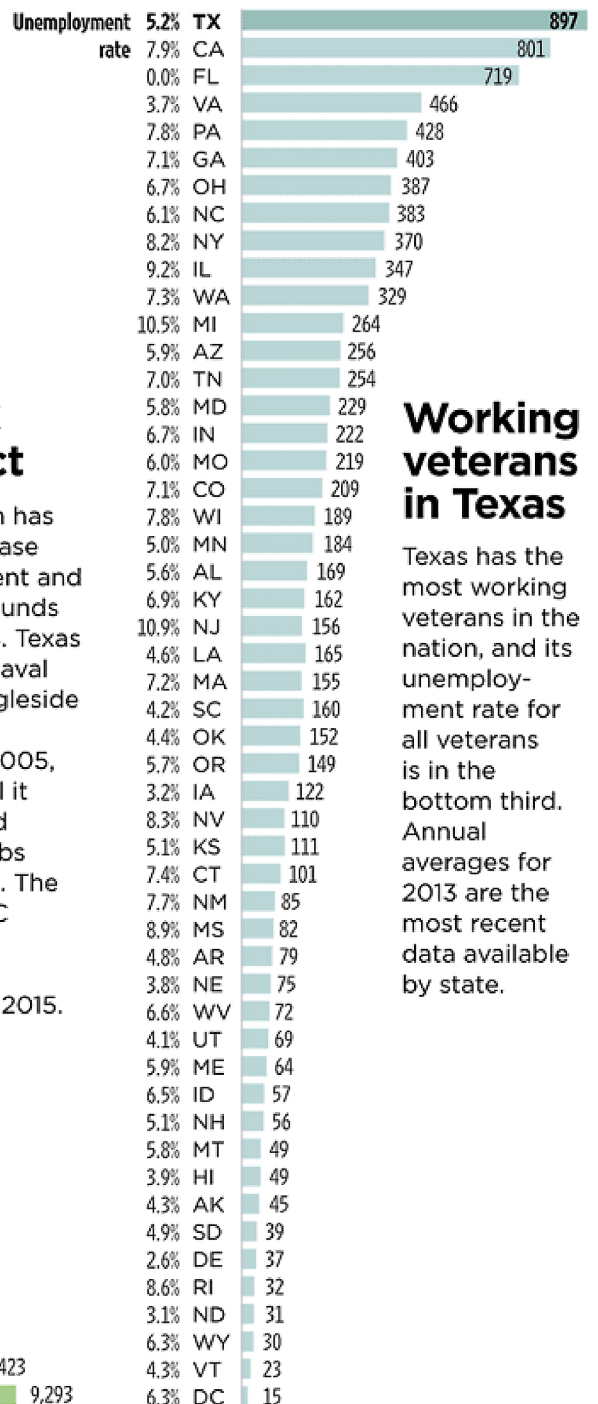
Unemployment rate

| | | |
|---|---|---|
| 5.2% | TX | 897 |
| 7.9% | CA | 801 |
| 0.0% | FL | 719 |
| 3.7% | VA | 466 |
| 7.8% | PA | 428 |
| 7.1% | GA | 403 |
| 6.7% | OH | 387 |
| 6.1% | NC | 383 |
| 8.2% | NY | 370 |
| 9.2% | IL | 347 |
| 7.3% | WA | 329 |
| 10.5% | MI | 264 |
| 5.9% | AZ | 256 |
| 7.0% | TN | 254 |
| 5.8% | MD | 229 |
| 6.7% | IN | 222 |
| 6.0% | MO | 219 |
| 7.1% | CO | 209 |
| 7.8% | WI | 189 |
| 5.0% | MN | 184 |
| 5.6% | AL | 169 |
| 6.9% | KY | 162 |
| 10.9% | NJ | 156 |
| 4.6% | LA | 165 |
| 7.2% | MA | 155 |
| 4.2% | SC | 160 |
| 4.4% | OK | 152 |
| 5.7% | OR | 149 |
| 3.2% | IA | 122 |
| 8.3% | NV | 110 |
| 5.1% | KS | 111 |
| 7.4% | CT | 101 |
| 7.7% | NM | 85 |
| 8.9% | MS | 82 |
| 4.8% | AR | 79 |
| 3.8% | NE | 75 |
| 6.6% | WV | 72 |
| 4.1% | UT | 69 |
| 5.9% | ME | 64 |
| 6.5% | ID | 57 |
| 5.1% | NH | 56 |
| 5.8% | MT | 49 |
| 3.9% | HI | 49 |
| 4.3% | AK | 45 |
| 4.9% | SD | 39 |
| 2.6% | DE | 37 |
| 8.6% | RI | 32 |
| 3.1% | ND | 31 |
| 6.3% | WY | 30 |
| 4.3% | VT | 23 |
| 6.3% | DC | 15 |

Working veterans in Texas

Texas has the most working veterans in the nation, and its unemployment rate for all veterans is in the bottom third. Annual averages for 2013 are the most recent data available by state.

ct

n has ase ent and unds . Texas aval gleside

005, l it d bs . The C

2015.

423

9,293